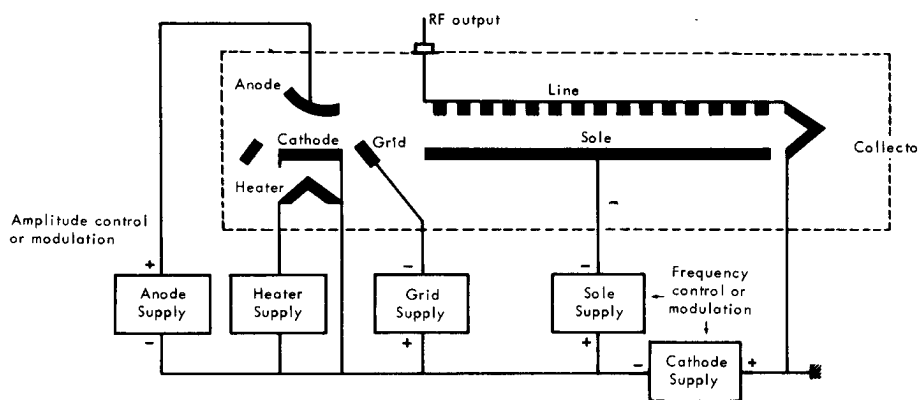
RF output

Anode

Line

Cathode

Grid

Sole

Collecto

Heater

Amplitude control or modulation

+

Anode Supply

-

Heater Supply

-

Grid Supply

+

-

-

Sole Supply

+

Frequency control or modulation

-

Cathode Supply

+